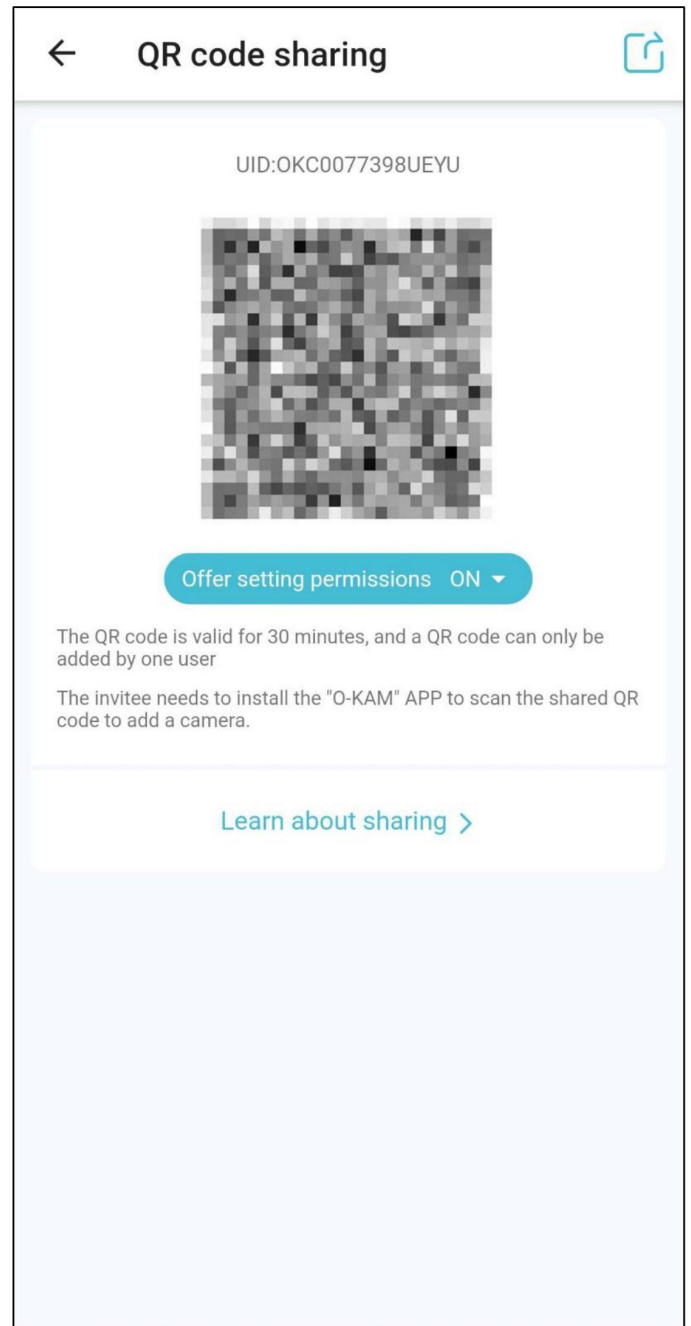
QR code sharing

UID:OKC0077398UEYU

Offer setting permissions ON

The QR code is valid for 30 minutes, and a QR code can only be added by one user

The invitee needs to install the "O-KAM" APP to scan the shared QR code to add a camera.

Learn about sharing >